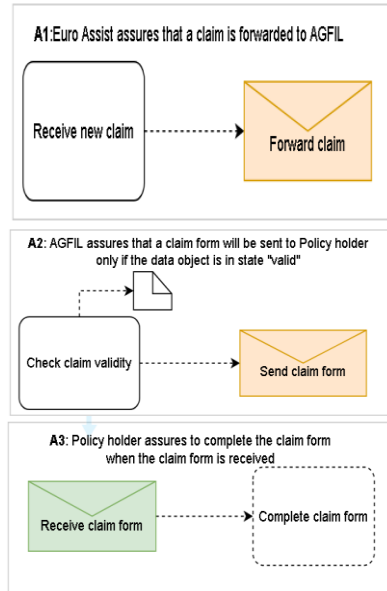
A1:Euro Assist assures that a claim is forwarded to AGFIL

Receive new claim

Forward claim

A2: AGFIL assures that a claim form will be sent to Policy holder only if the data object is in state "valid"

Check claim validity

Send claim form

A3: Policy holder assures to complete the claim form when the claim form is received

Receive claim form

Complete claim form